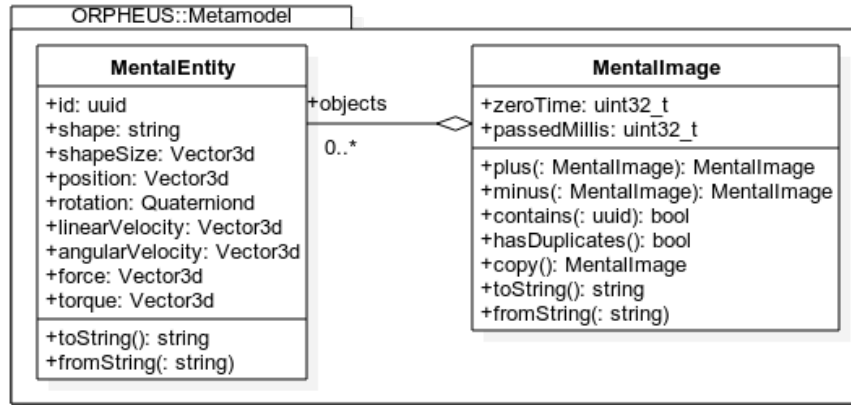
ORPHEUS::Metamodel

MentalEntity

+id: uuid
+shape: string
+shapeSize: Vector3d
+position: Vector3d
+rotation: Quaterniond
+linearVelocity: Vector3d
+angularVelocity: Vector3d
+force: Vector3d
+torque: Vector3d

+toString(): string
+fromString(: string)

+objects
0..*

MentalImage

+zeroTime: uint32_t
+passedMillis: uint32_t

+plus(: MentalImage): MentalImage
+minus(: MentalImage): MentalImage
+contains(: uuid): bool
+hasDuplicates(): bool
+copy(): MentalImage
+toString(): string
+fromString(: string)